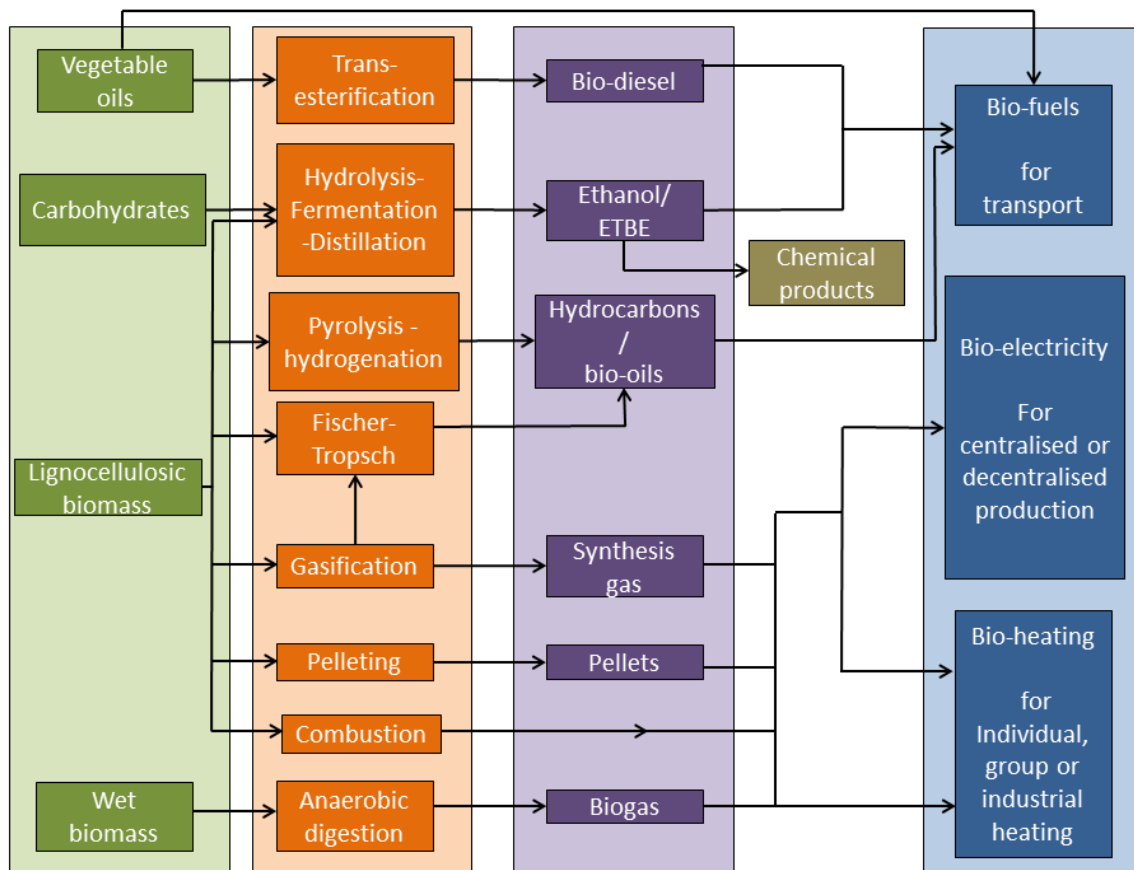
Vegetable oils

Carbohydrates

Lignocellulosic biomass

Wet biomass

Trans-esterification

Hydrolysis-Fermentation-Distillation

Pyrolysis - hydrogenation

Fischer-Tropsch

Gasification

Pelleting

Combustion

Anaerobic digestion

Bio-diesel

Ethanol/ ETBE

Chemical products

Hydrocarbons / bio-oils

Synthesis gas

Pellets

Biogas

Bio-fuels

for transport

Bio-electricity

For centralised or decentralised production

Bio-heating

for Individual, group or industrial heating